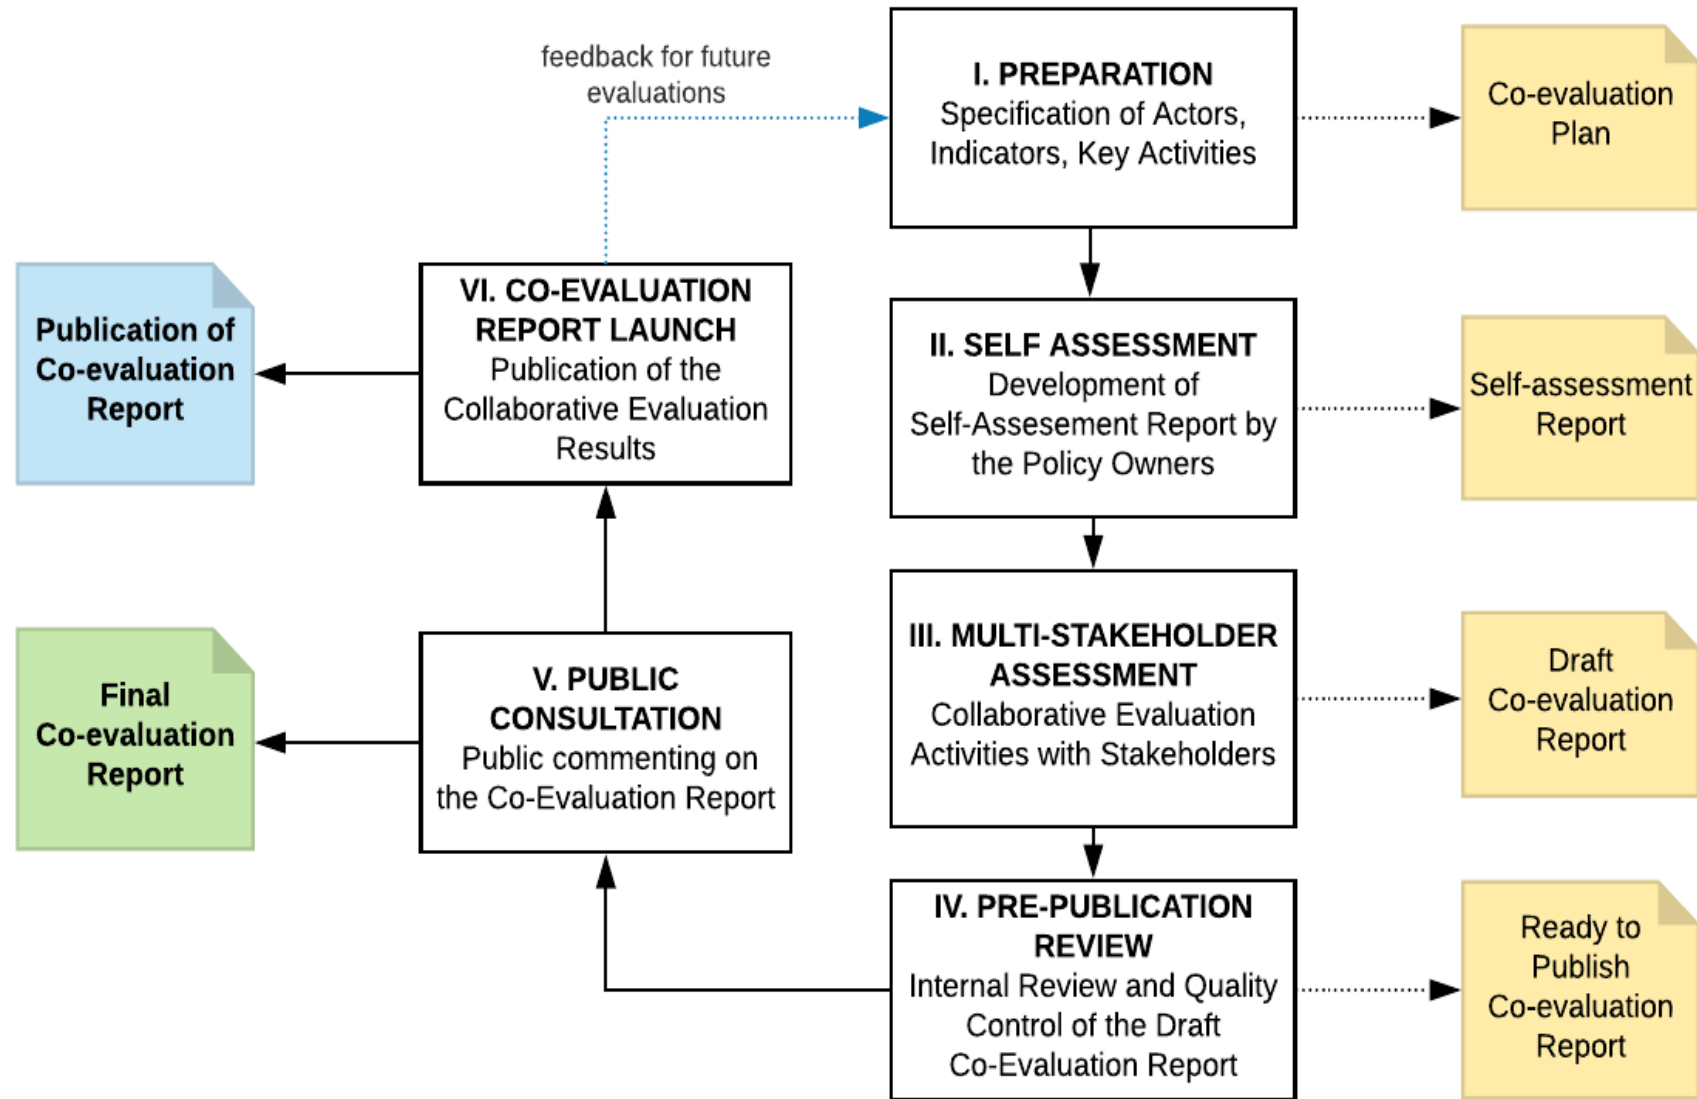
feedback for future evaluations

I. PREPARATION
Specification of Actors, Indicators, Key Activities

Co-evaluation Plan

II. SELF ASSESSMENT
Development of Self-Assesement Report by the Policy Owners

Self-assessment Report

III. MULTI-STAKEHOLDER ASSESSMENT
Collaborative Evaluation Activities with Stakeholders

Draft Co-evaluation Report

IV. PRE-PUBLICATION REVIEW
Internal Review and Quality Control of the Draft Co-Evaluation Report

Ready to Publish Co-evaluation Report

V. PUBLIC CONSULTATION
Public commenting on the Co-Evaluation Report

Final Co-evaluation Report

VI. CO-EVALUATION REPORT LAUNCH
Publication of the Collaborative Evaluation Results

Publication of Co-evaluation Report